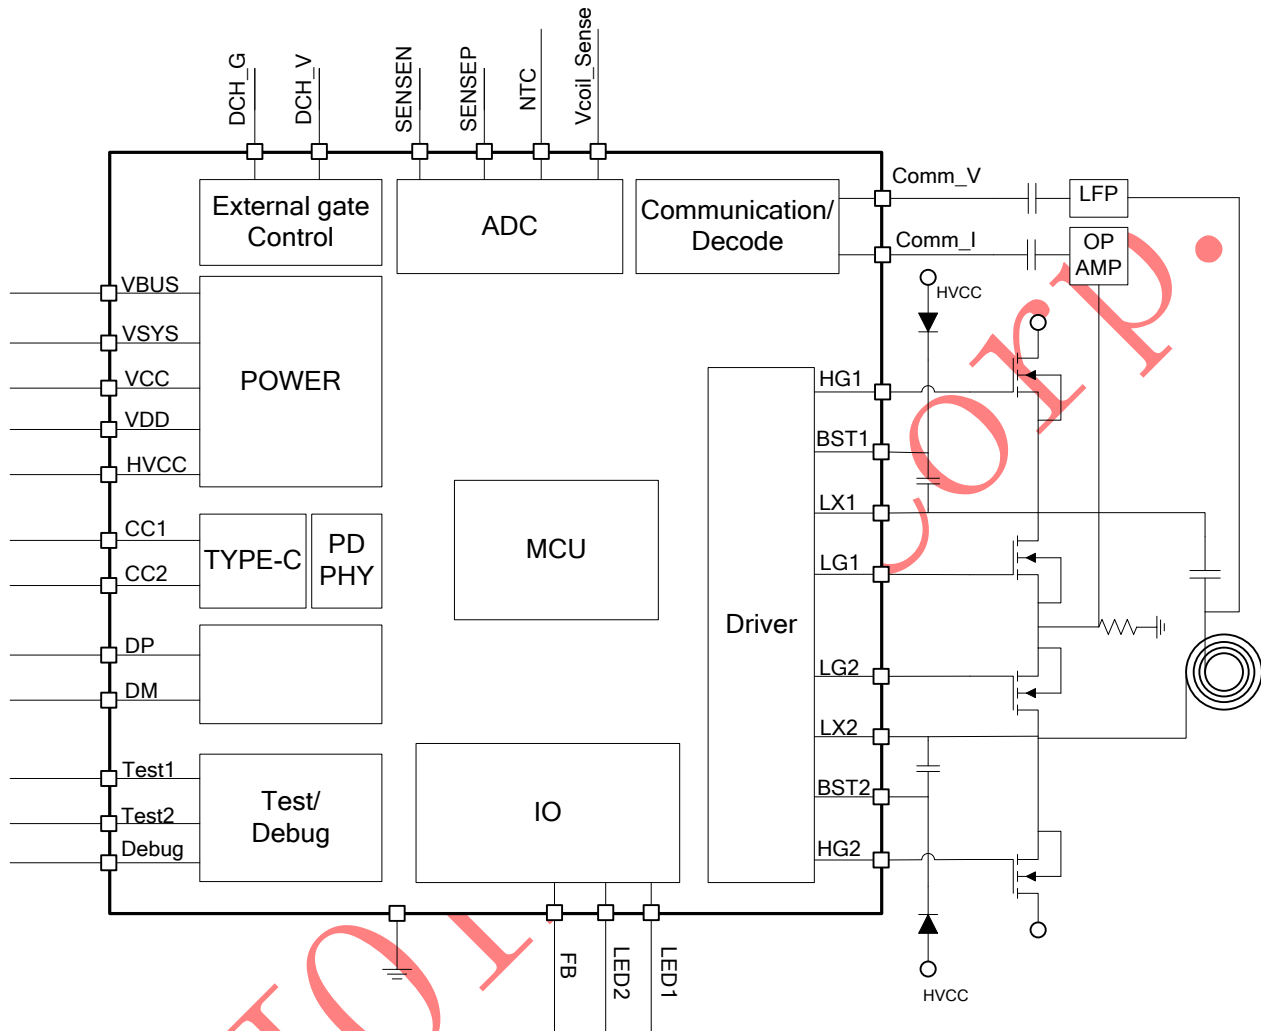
DCH_G
DCH_V
SENSEN
SENSEP
NTC
Vcoil_Sense

External gate Control

ADC

Communication/ Decode

Comm_V
LFP
Comm_I
OP AMP

VBUS
VSYS
VCC
VDD
HVCC

POWER

HVCC

HG1
BST1
LX1
LG1

CC1
CC2

TYPE-C

PD PHY

MCU

Driver

DP
DM

LG2
LX2
BST2
HG2

Test1
Test2
Debug

Test/ Debug

IO

FB
LED2
LED1

HVCC

corp.